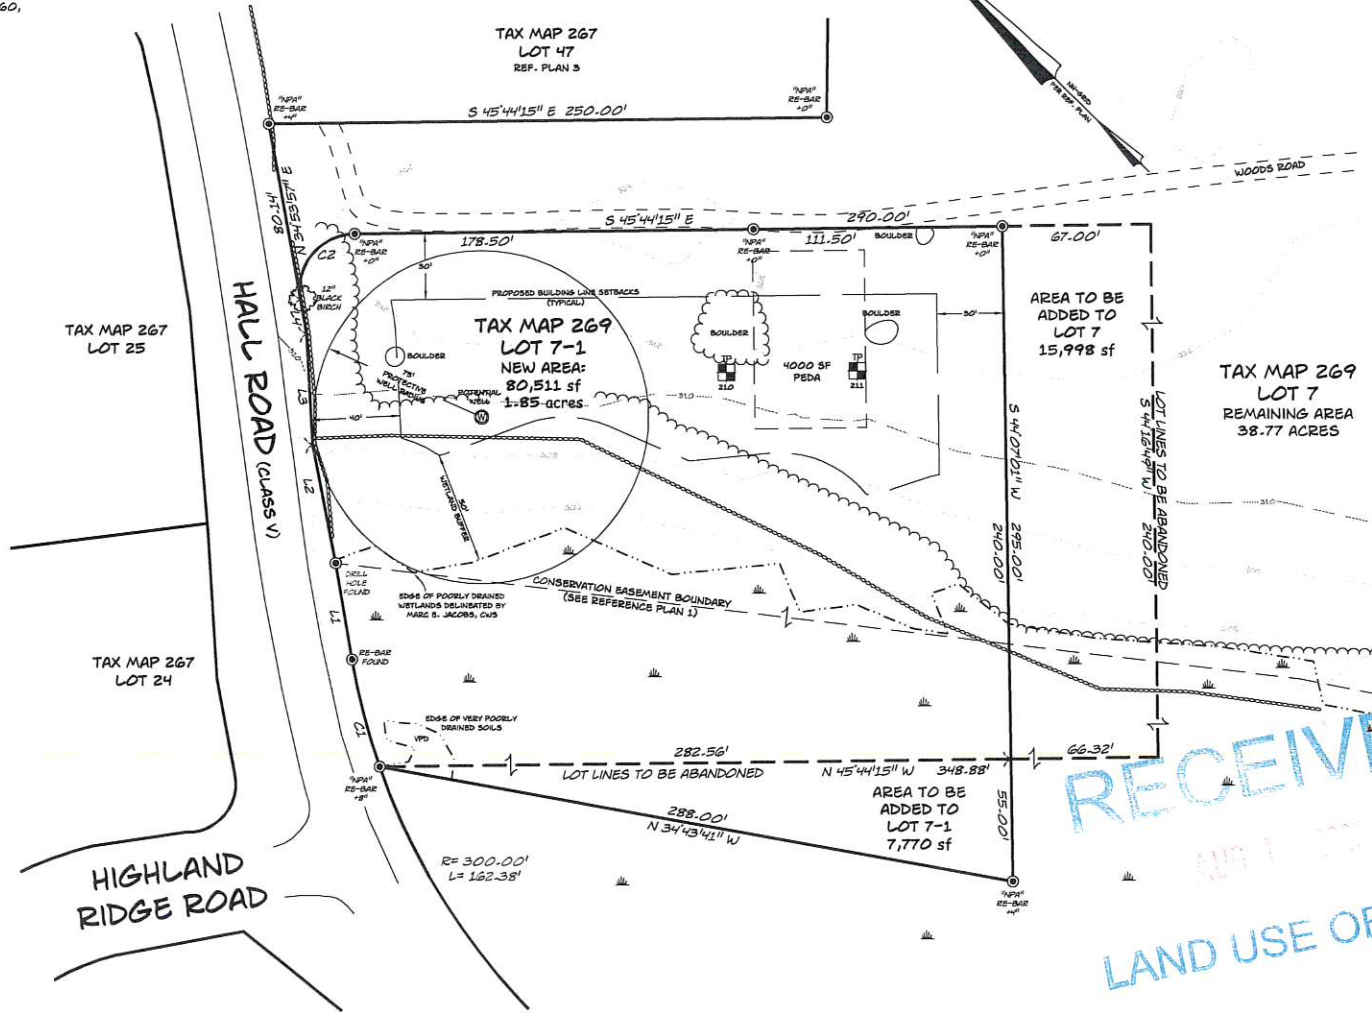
60,

TAX MAP 267
LOT 47
REF. PLAN 3

"NPA" RE-BAR +4"

"NPA" RE-BAR +0"

S 45°44'15" E 250.00'

WOODS ROAD

S 45°44'15" E 290.00'

80.14'

N 34°53'15" E

"NPA" RE-BAR +0"

178.50'

"NPA" RE-BAR +0"

111.50'

BOULDER

"NPA" RE-BAR +0"

67.00'

C2

12" BLACK BIRCH

30'

PROPOSED BUILDING LINE SETBACKS (TYPICAL)

BOULDER

30'

AREA TO BE ADDED TO LOT 7 15,998 sf

TAX MAP 267
LOT 25

HALL ROAD (CLASS V)

TAX MAP 269
LOT 7-1
NEW AREA:
80,511 sf
1.85 acres

BOULDER

TP 210

4000 SF PEDA

TP 211

BOULDER

75' PROTECTIVE WELL RADIUS

POTENTIAL WELL

W

TAX MAP 269
LOT 7
REMAINING AREA
38.77 ACRES

L3

40'

S 44°07'01" W

LOT LINES TO BE ABANDONED

S 44°16'49" W

L2

30' WETLAND BUFFER

240.00'

295.00'

240.00'

DRILL HOLE FOUND

CONSERVATION EASEMENT BOUNDARY (SEE REFERENCE PLAN 1)

EDGE OF POORLY DRAINED WETLANDS DELINEATED BY MARC S. JACOBS, CWS

L1

RE-BAR FOUND

TAX MAP 267
LOT 24

EDGE OF VERY POORLY DRAINED SOILS

VPD

C1

282.56'

66.32'

LOT LINES TO BE ABANDONED

N 45°44'15" W 348.88'

"NPA" RE-BAR +8"

288.00'
N 34°43'41" W

AREA TO BE ADDED TO LOT 7-1 7,770 sf

55.00'

RECEIV

HIGHLAND RIDGE ROAD

R= 300.00'
L= 162.38'

"NPA" RE-BAR +4"

LAND USE OF